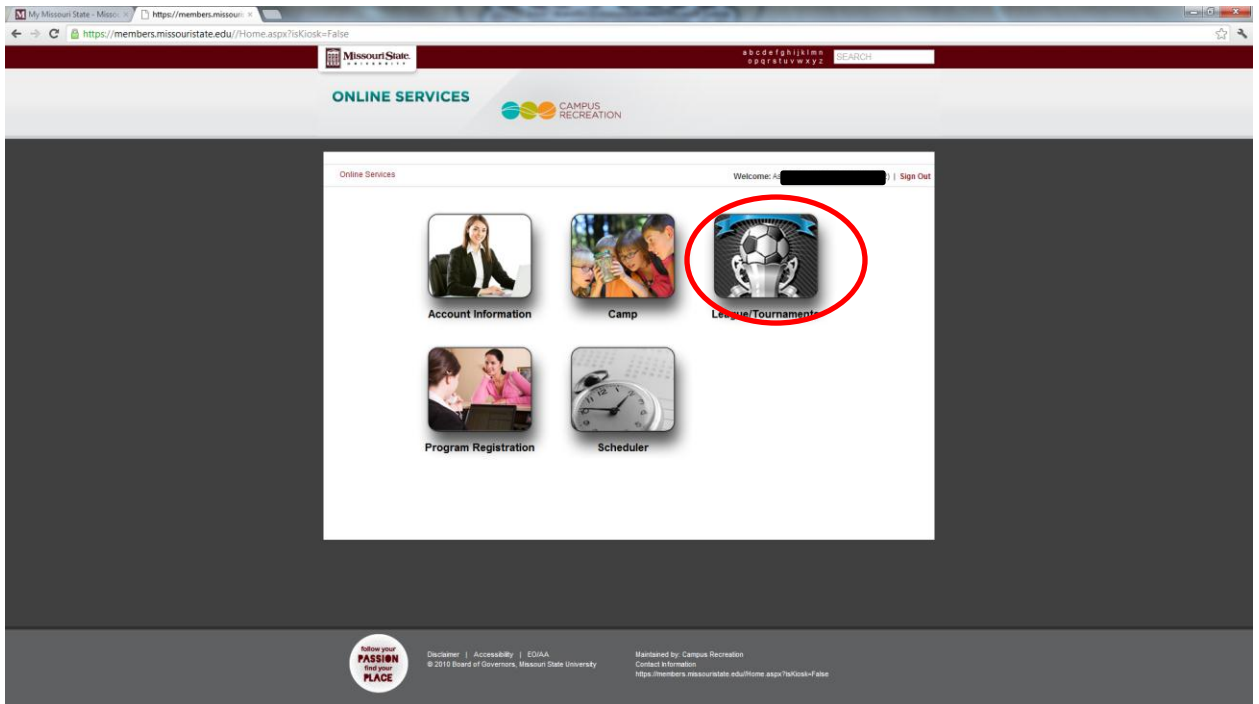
My Missouri State - Misso × https://members.missouri ×

https://members.missouristate.edu//Home.aspx?isKiosk=False

Missouri State. UNIVERSITY

a b c d e f g h i j k l m n
o p q r s t u v w x y z
SEARCH

ONLINE SERVICES

CAMPUS RECREATION

Online Services

Welcome: As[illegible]) | Sign Out

Account Information

Camp

League/Tournaments

Program Registration

Scheduler

follow your PASSION find your PLACE

Disclaimer | Accessibility | EO/AA
© 2010 Board of Governors, Missouri State University

Maintained by: Campus Recreation
Contact Information
https://members.missouristate.edu//Home.aspx?isKiosk=False